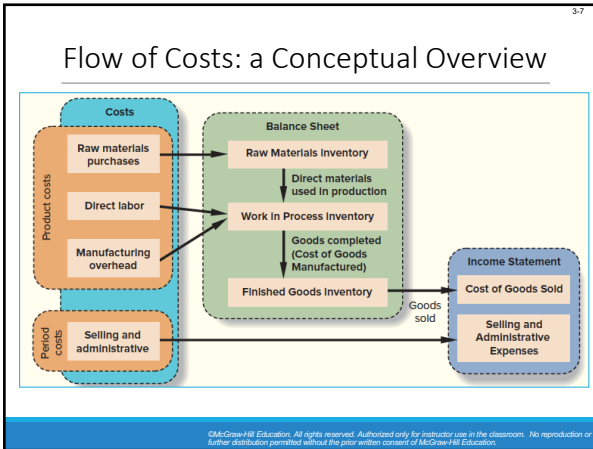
3-7

Flow of Costs: a Conceptual Overview

Costs

Product costs

Raw materials purchases

Direct labor

Manufacturing overhead

Period costs

Selling and administrative

Balance Sheet

Raw Materials Inventory

Direct materials used in production

Work in Process Inventory

Goods completed (Cost of Goods Manufactured)

Finished Goods Inventory

Goods sold

Income Statement

Cost of Goods Sold

Selling and Administrative Expenses

©McGraw-Hill Education. All rights reserved. Authorized only for instructor use in the classroom. No reproduction or further distribution permitted without the prior written consent of McGraw-Hill Education.